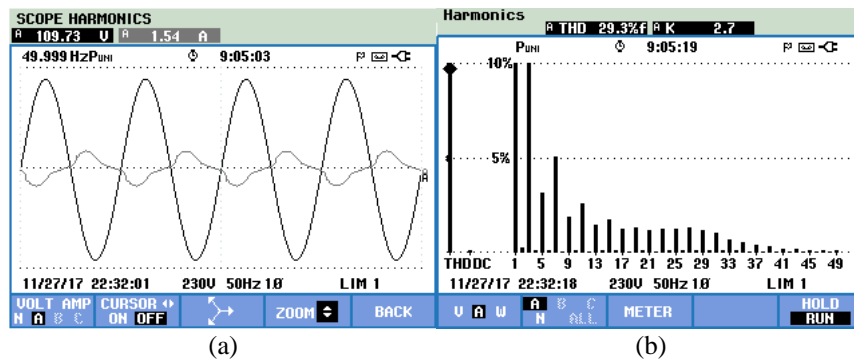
SCOPE HARMONICS
A 109.73 V A 1.54 A
49.999 HzPUNI 9:05:03
A
11/27/17 22:32:01 230V 50Hz 1Ø LIM 1
VOLT AMP N A B C
CURSOR ON OFF
ZOOM
BACK

(a)

Harmonics
A THD 29.3%f A K 2.7
PUNI 9:05:19
10%
5%
THDDC 1 5 9 13 17 21 25 29 33 37 41 45 49
11/27/17 22:32:18 230V 50Hz 1Ø LIM 1
V A W
A N B C ALL
METER
HOLD RUN

(b)